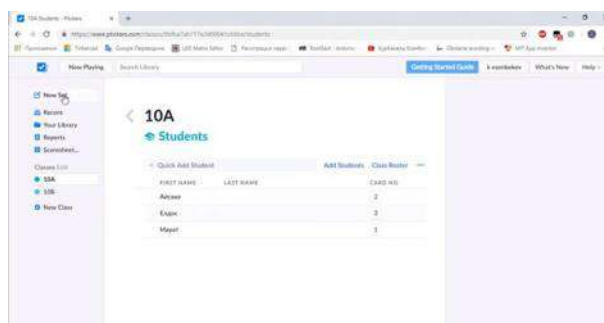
10A Students - Plickers

https://www.plickers.com/classes/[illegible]/students

Приложения | Tinkercad | Google Переводчик | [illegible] | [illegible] | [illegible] | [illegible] | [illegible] | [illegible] | MIT App Inventor

Now Playing | Search Library | Getting Started Guide | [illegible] | What's New | Help

New Set
Recent
Your Library
Reports
Scoresheet...
Classes Edit
10A
10B
New Class

10A
Students

+ Quick Add Student | Add Students | Class Roster | ...

| FIRST NAME | LAST NAME | CARD NO. |
|---|---|---|
| Айсана | | 2 |
| Ельдос | | 3 |
| Марат | | 1 |